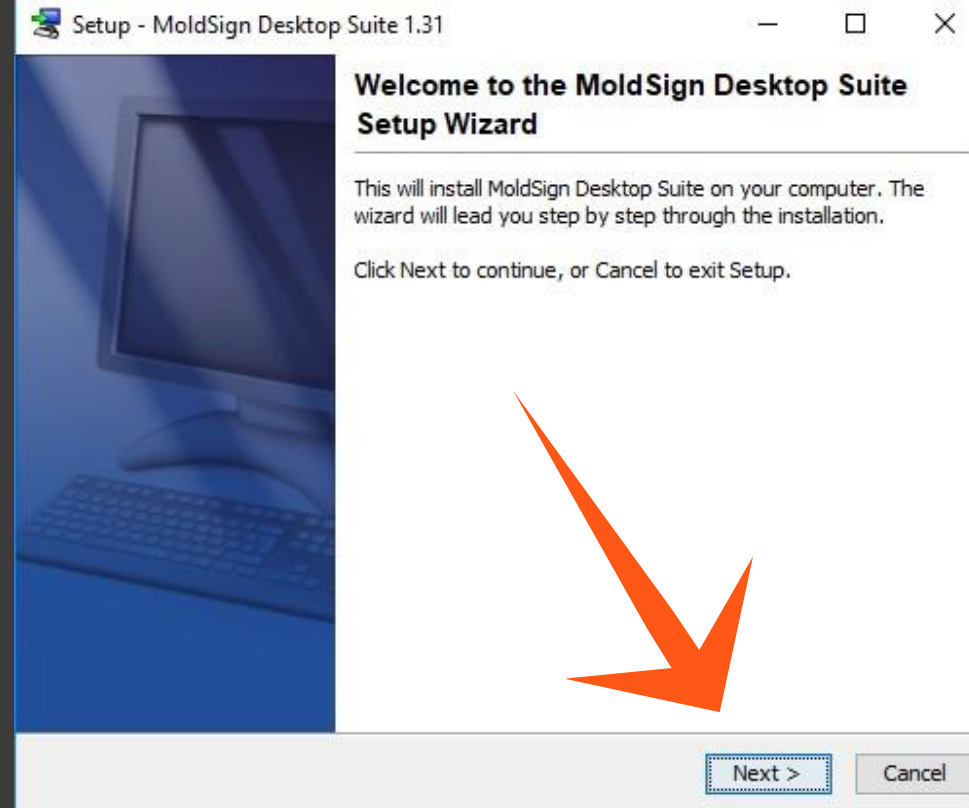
Setup - MoldSign Desktop Suite 1.31

Welcome to the MoldSign Desktop Suite Setup Wizard

This will install MoldSign Desktop Suite on your computer. The wizard will lead you step by step through the installation.

Click Next to continue, or Cancel to exit Setup.

Next >

Cancel